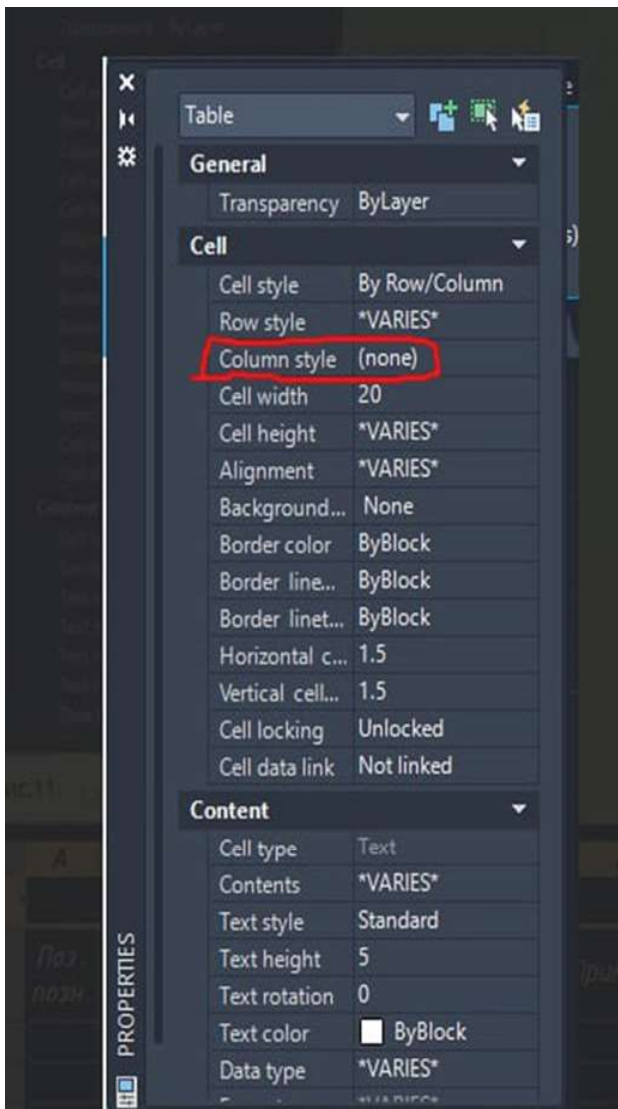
Table

General

| Transparency | ByLayer |
|---|---|

Cell

| Cell style | By Row/Column |
|---|---|
| Row style | *VARIES* |
| Column style | (none) |
| Cell width | 20 |
| Cell height | *VARIES* |
| Alignment | *VARIES* |
| Background... | None |
| Border color | ByBlock |
| Border line... | ByBlock |
| Border linet... | ByBlock |
| Horizontal c... | 1.5 |
| Vertical cell... | 1.5 |
| Cell locking | Unlocked |
| Cell data link | Not linked |

Content

| Cell type | Text |
|---|---|
| Contents | *VARIES* |
| Text style | Standard |
| Text height | 5 |
| Text rotation | 0 |
| Text color | ByBlock |
| Data type | *VARIES* |

PROPERTIES